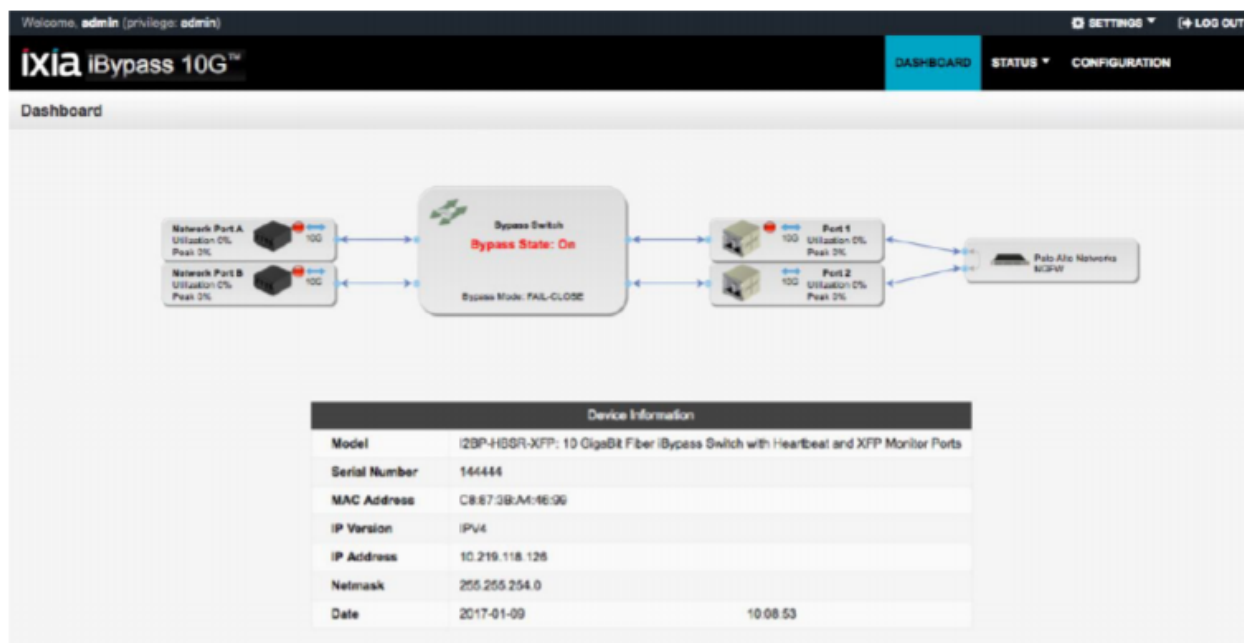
Welcome, admin (privilege: admin)

SETTINGS ▼ LOG OUT

ixia iBypass 10G™

DASHBOARD STATUS ▼ CONFIGURATION

Dashboard

Network Port A
Utilization 0%
Peak 0%
10G

Network Port B
Utilization 0%
Peak 0%
10G

Bypass Switch
Bypass State: On
Bypass Mode: FAIL-CLOSE

Port 1
10G Utilization 0%
Peak 0%

Port 2
10G Utilization 0%
Peak 0%

Palo Alto Networks NGFW

| Device Information | |
|---|---|
| Model | I2BP-HSSR-XFP: 10 GigaBit Fiber iBypass Switch with Heartbeat and XFP Monitor Ports |
| Serial Number | 144444 |
| MAC Address | C8:67:3B:A4:46:99 |
| IP Version | IPV4 |
| IP Address | 10.219.118.126 |
| Netmask | 255.255.254.0 |
| Date | 2017-01-09 10:08:53 |